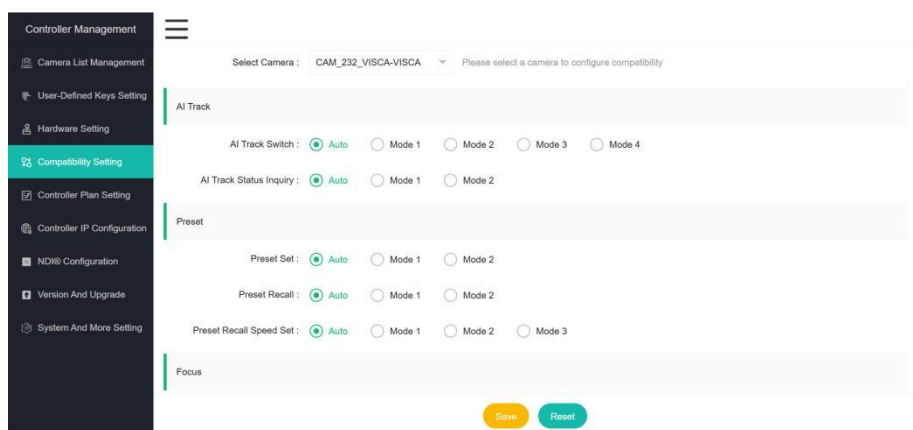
Controller Management

Camera List Management

User-Defined Keys Setting

Hardware Setting

Compatibility Setting

Controller Plan Setting

Controller IP Configuration

NDI® Configuration

Version And Upgrade

System And More Setting

Select Camera : CAM_232_VISCA-VISCA Please select a camera to configure compatibility

AI Track

AI Track Switch : Auto Mode 1 Mode 2 Mode 3 Mode 4

AI Track Status Inquiry : Auto Mode 1 Mode 2

Preset

Preset Set : Auto Mode 1 Mode 2

Preset Recall : Auto Mode 1 Mode 2

Preset Recall Speed Set : Auto Mode 1 Mode 2 Mode 3

Focus

Save Reset